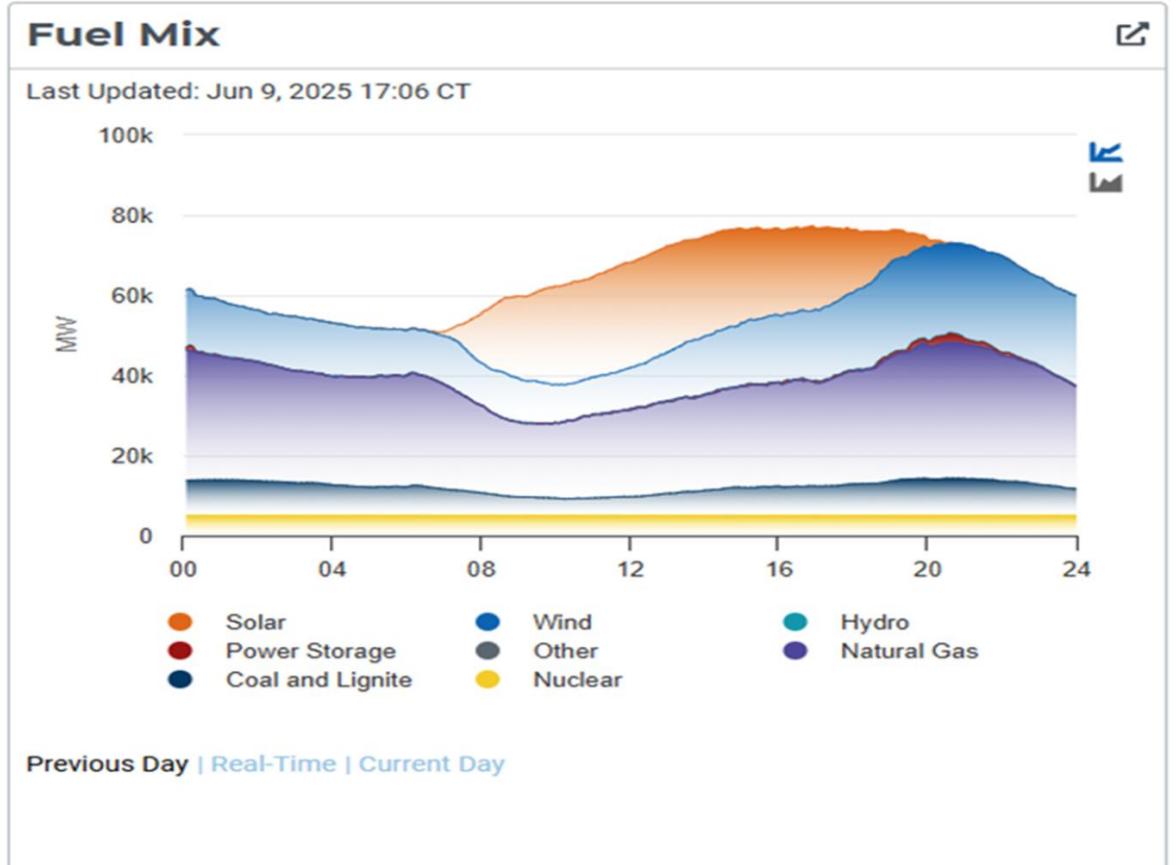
Fuel Mix

Last Updated: Jun 9, 2025 17:06 CT

100k
80k
60k
40k
20k
0
MW

00 04 08 12 16 20 24

Solar
Wind
Hydro
Power Storage
Other
Natural Gas
Coal and Lignite
Nuclear

Previous Day | Real-Time | Current Day